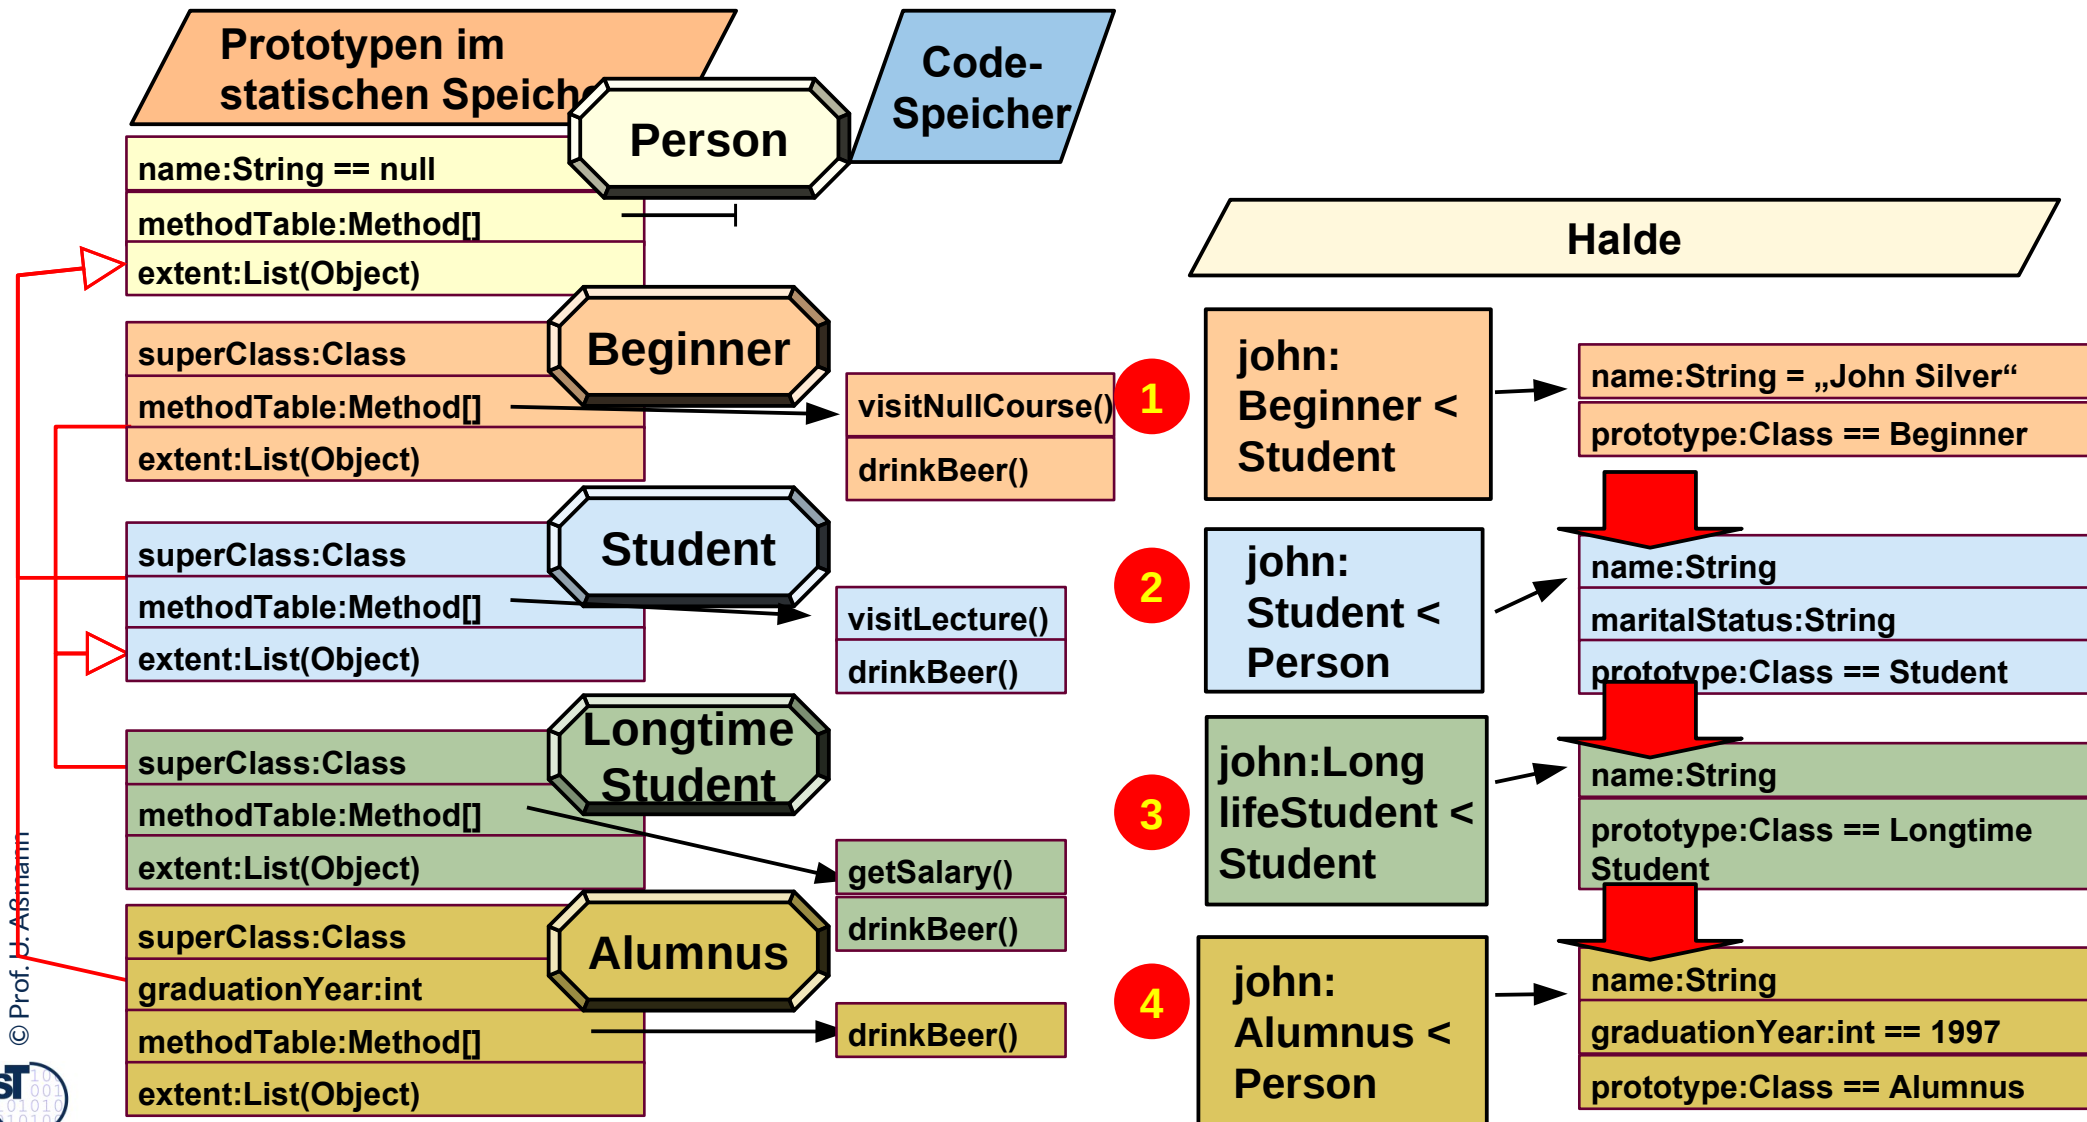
Prototypen im statischen Speich

Person

Code-Speicher

name:String == null
methodTable:Method[]
extent:List(Object)

Halde

Beginner

superClass:Class
methodTable:Method[]
extent:List(Object)

visitNullCourse()
drinkBeer()

1

john: Beginner < Student

name:String = „John Silver“
prototype:Class == Beginner

Student

superClass:Class
methodTable:Method[]
extent:List(Object)

visitLecture()
drinkBeer()

2

john: Student < Person

name:String
maritalStatus:String
prototype:Class == Student

Longtime Student

superClass:Class
methodTable:Method[]
extent:List(Object)

getSalary()
drinkBeer()

3

john:Long lifeStudent < Student

name:String
prototype:Class == Longtime Student

Alumnus

superClass:Class
graduationYear:int
methodTable:Method[]
extent:List(Object)

drinkBeer()

4

john: Alumnus < Person

name:String
graduationYear:int == 1997
prototype:Class == Alumnus

© Prof. U. Aßmann